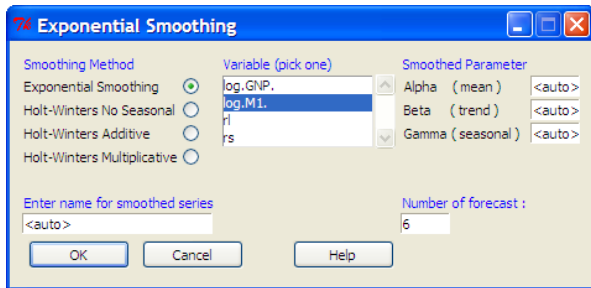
Exponential Smoothing

Smoothing Method
Exponential Smoothing
Holt-Winters No Seasonal
Holt-Winters Additive
Holt-Winters Multiplicative

Variable (pick one)
log.GNP.
log.M1.
rl
rs

Smoothed Parameter
Alpha (mean) <auto>
Beta (trend) <auto>
Gamma (seasonal) <auto>

Enter name for smoothed series
<auto>

Number of forecast :
6

OK
Cancel
Help